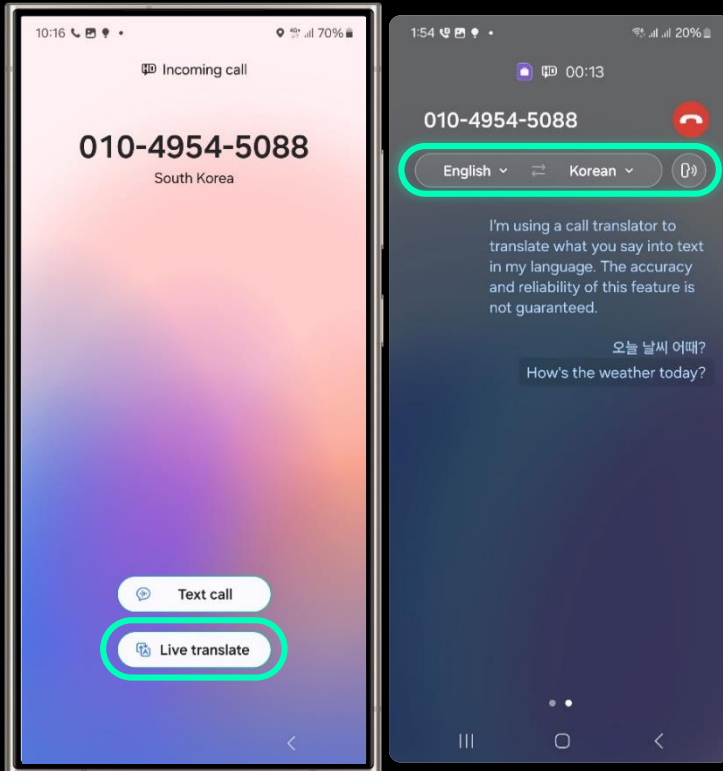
10:16 70%

HD Incoming call

010-4954-5088

South Korea

Text call

Live translate

1:54 20%

HD 00:13

010-4954-5088

English Korean

I'm using a call translator to translate what you say into text in my language. The accuracy and reliability of this feature is not guaranteed.

오늘 날씨 어때?

How's the weather today?